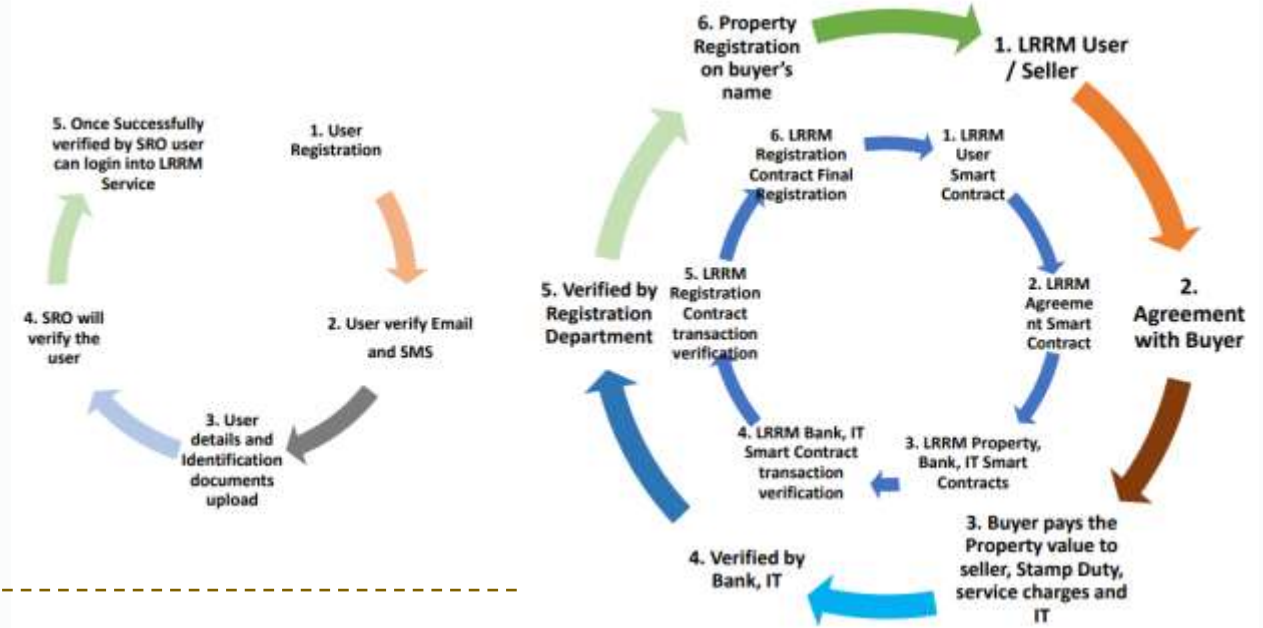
1. User Registration

2. User verify Email and SMS

3. User details and Identification documents upload

4. SRO will verify the user

5. Once Successfully verified by SRO user can login into LRRM Service

1. LRRM User / Seller

2. Agreement with Buyer

3. Buyer pays the Property value to seller, Stamp Duty, service charges and IT

4. Verified by Bank, IT

5. Verified by Registration Department

6. Property Registration on buyer's name

1. LRRM User Smart Contract

2. LRRM Agreement Smart Contract

3. LRRM Property, Bank, IT Smart Contracts

4. LRRM Bank, IT Smart Contract transaction verification

5. LRRM Registration Contract transaction verification

6. LRRM Registration Contract Final Registration